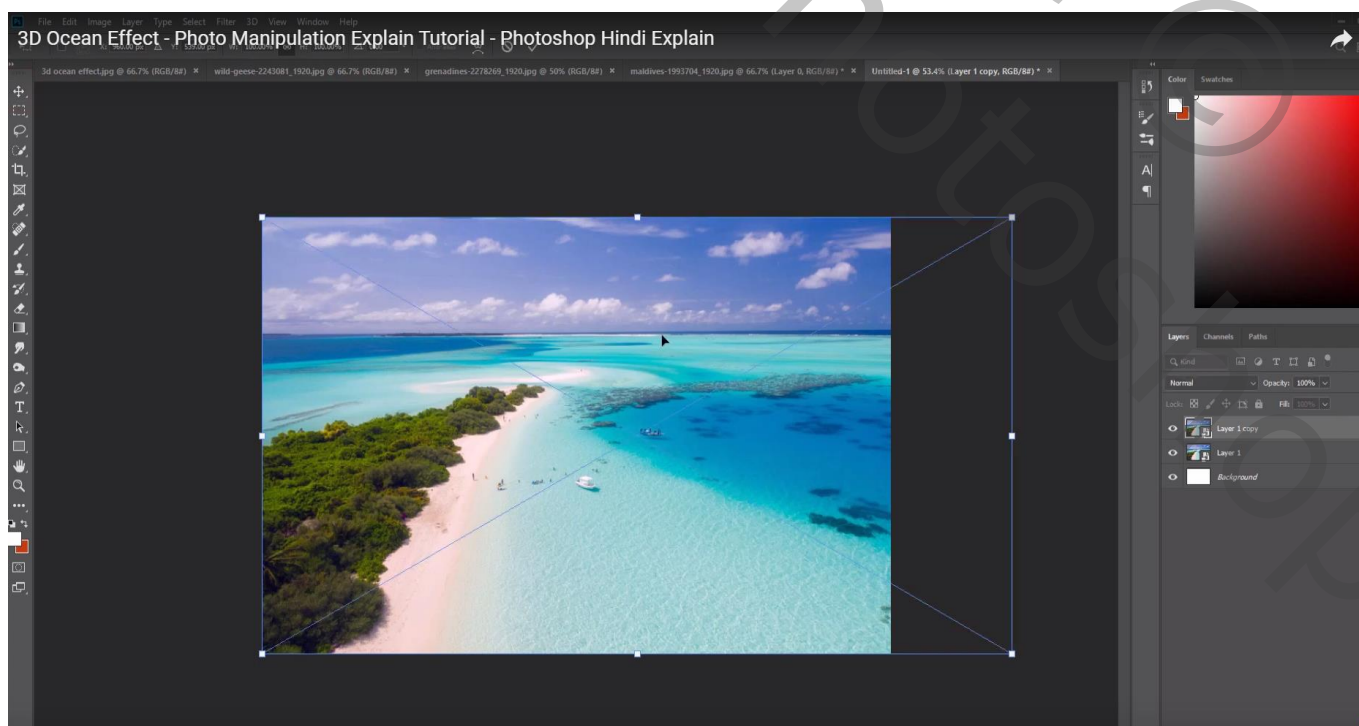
3D Ocean Effect - Photo Manipulation Explain Tutorial - Photoshop Hindi Explain

File Edit Image Layer Type Select Filter 3D View Window Help

3d ocean effect.jpg @ 66.7% (RGB/8#) × wild-geese-2243081_1920.jpg @ 66.7% (RGB/8#) × grenadines-2278269_1920.jpg @ 50% (RGB/8#) × maldives-1993704_1920.jpg @ 66.7% (Layer 0, RGB/8#) * × Untitled-1 @ 53.4% (Layer 1 copy, RGB/8#) * ×

Color Swatches

Layers Channels Paths

Q Kind

Normal

Opacity: 100%

Lock:

Fill: 100%

Layer 1 copy

Layer 1

Background